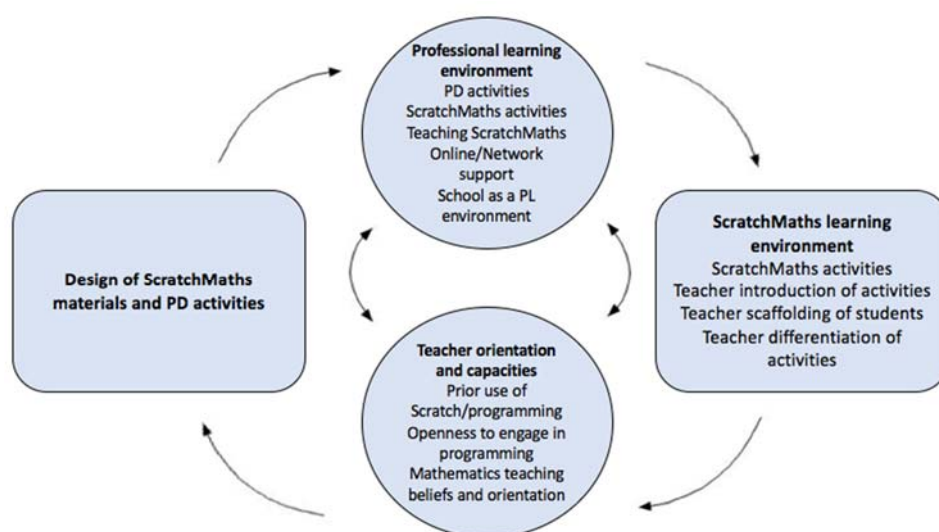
**Professional learning environment**
PD activities
ScratchMaths activities
Teaching ScratchMaths
Online/Network support
School as a PL environment

**ScratchMaths learning environment**
ScratchMaths activities
Teacher introduction of activities
Teacher scaffolding of students
Teacher differentiation of activities

**Teacher orientation and capacities**
Prior use of Scratch/programming
Openness to engage in programming
Mathematics teaching beliefs and orientation

**Design of ScratchMaths materials and PD activities**